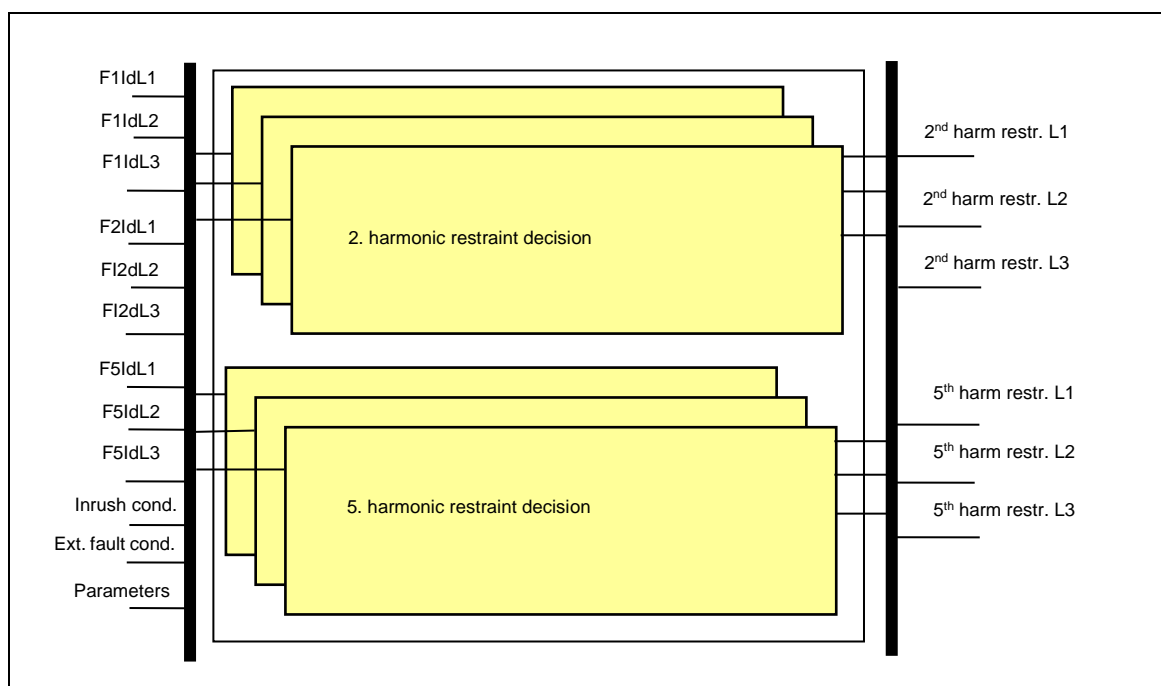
F1IdL1

F1IdL2

F1IdL3

F2IdL1

FI2dL2

FI2dL3

F5IdL1

F5IdL2

F5IdL3

Inrush cond.

Ext. fault cond.

Parameters

2. harmonic restraint decision

5. harmonic restraint decision

2$^{nd}$ harm restr. L1

2$^{nd}$ harm restr. L2

2$^{nd}$ harm restr. L3

5$^{th}$ harm restr. L1

5$^{th}$ harm restr. L2

5$^{th}$ harm restr. L3